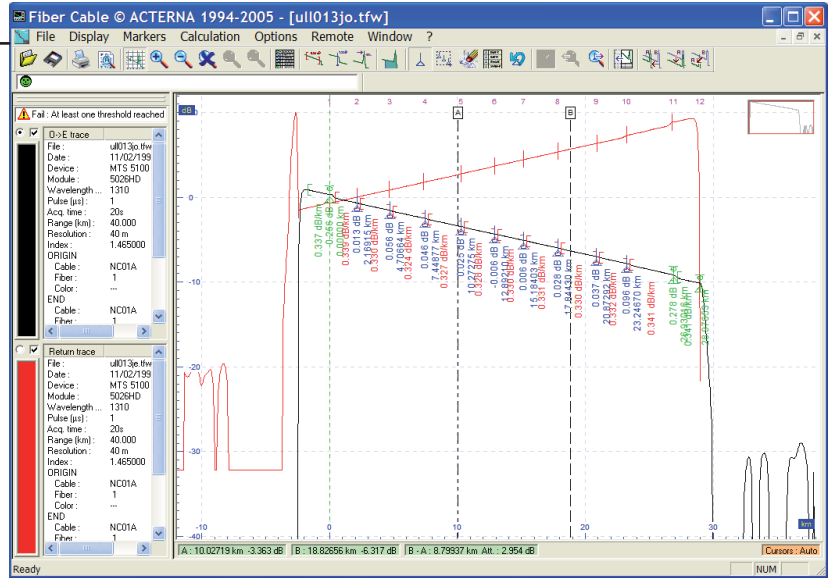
Fiber Cable © ACTERNA 1994-2005 - [ull013jo.tfw]

File Display Markers Calculation Options Remote Window ?

Fail : At least one threshold reached

O->E trace
File : ull013jo.tfw
Date : 11/02/199
Device : MTS 5100
Module : 5026HD
Wavelength ... 1310
Pulse (µs) : 1
Acq. time : 20s
Range (km) : 40.000
Resolution : 40 m
Index : 1.465000
ORIGIN
Cable : NC01A
Fiber : 1
Color : ---
END
Cable : NC01A
Fiber : 1

Return trace
File : ull013je.tfw
Date : 11/02/199
Device : MTS 5100
Module : 5026HD
Wavelength ... 1310
Pulse (µs) : 1
Acq. time : 20s
Range (km) : 40.000
Resolution : 40 m
Index : 1.465000
ORIGIN
Cable : NC01A
Fiber : 1
Color : ---
END
Cable : NC01A
Fiber : 1

dB
1 2 3 4 5 6 7 8 9 10 11 12
A B
0
-10
-20
-30
-40
-10 0 10 20 30
km

0.337 dB/km
-0.266 dB
0.329 dB/km
0.013 dB
0.330 dB/km
0.056 dB
4.70664 km
0.324 dB/km
0.046 dB
7.4887 km
0.327 dB/km
0.025 dB
10.27275 km
0.328 dB/km
-0.006 dB
12.9926 km
0.006 dB
15.8 km
0.331 dB/km
0.028 dB
17.84436 km
0.330 dB/km
0.037 dB
20.72 km
0.332 dB/km
0.096 dB
23.24670 km
0.341 dB/km
0.278 dB
26.03016 km
0.341 dB/km

A : 10.02719 km -3.363 dB | B : 18.82656 km -6.317 dB | B - A : 8.79937 km Att. : 2.954 dB | Cursors : Auto

Ready | NUM